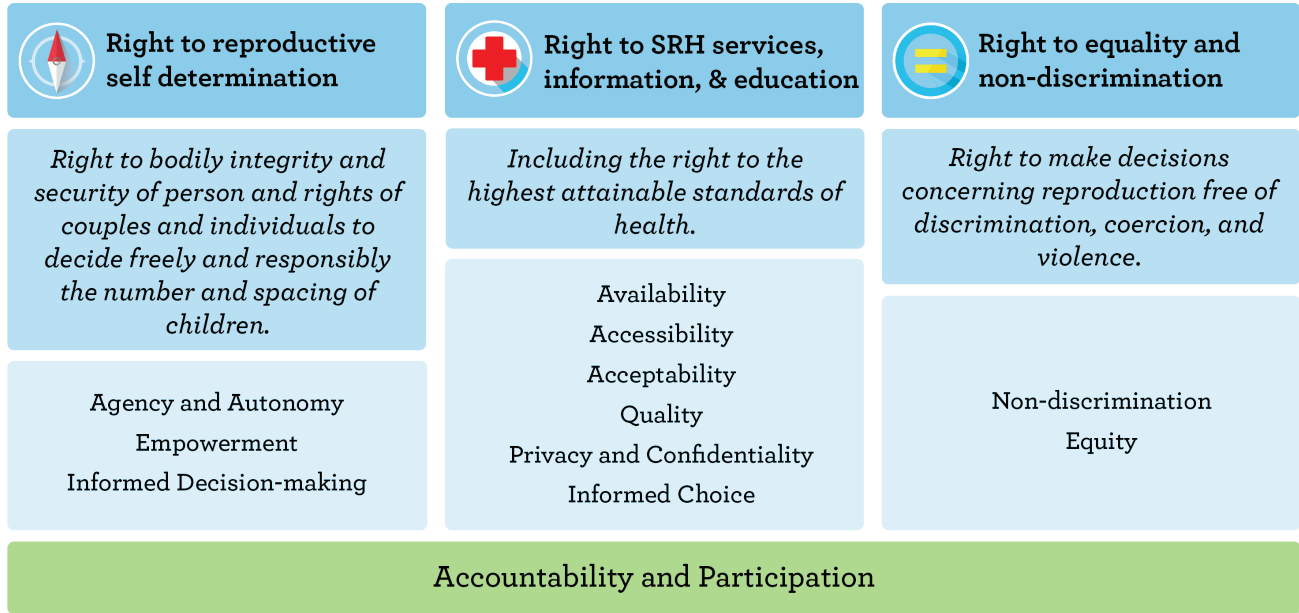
Right to reproductive self determination

Right to bodily integrity and security of person and rights of couples and individuals to decide freely and responsibly the number and spacing of children.

Agency and Autonomy
Empowerment
Informed Decision-making

Right to SRH services, information, & education

Including the right to the highest attainable standards of health.

Availability
Accessibility
Acceptability
Quality
Privacy and Confidentiality
Informed Choice

Right to equality and non-discrimination

Right to make decisions concerning reproduction free of discrimination, coercion, and violence.

Non-discrimination
Equity

Accountability and Participation